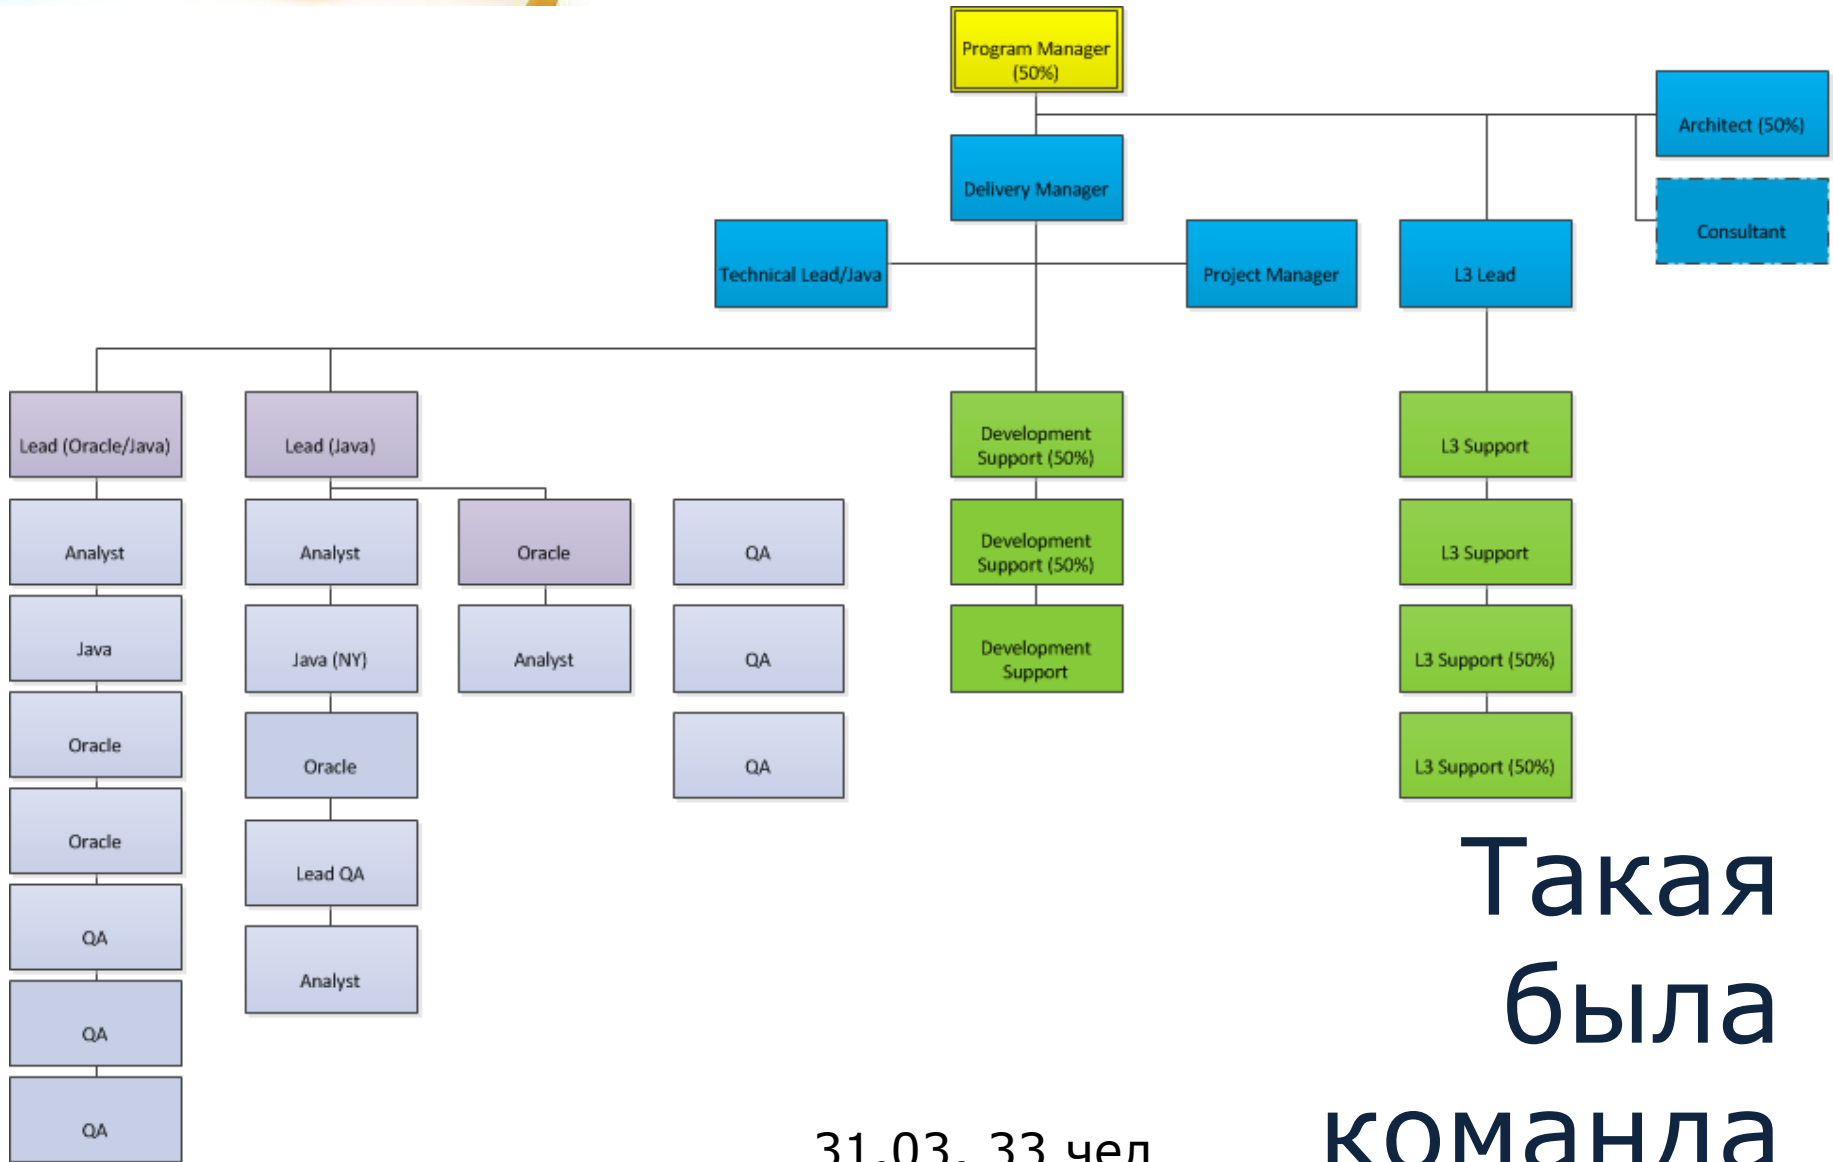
Program Manager (50%)

Architect (50%)

Delivery Manager

Consultant

Technical Lead/Java

Project Manager

L3 Lead

Lead (Oracle/Java)

Lead (Java)

Development Support (50%)

L3 Support

Analyst

Analyst

Oracle

QA

Development Support (50%)

L3 Support

Java

Java (NY)

Analyst

QA

Development Support

L3 Support (50%)

Oracle

Oracle

QA

L3 Support (50%)

Oracle

Lead QA

QA

Analyst

QA

QA

Такая была команда

31.03. 33 чел